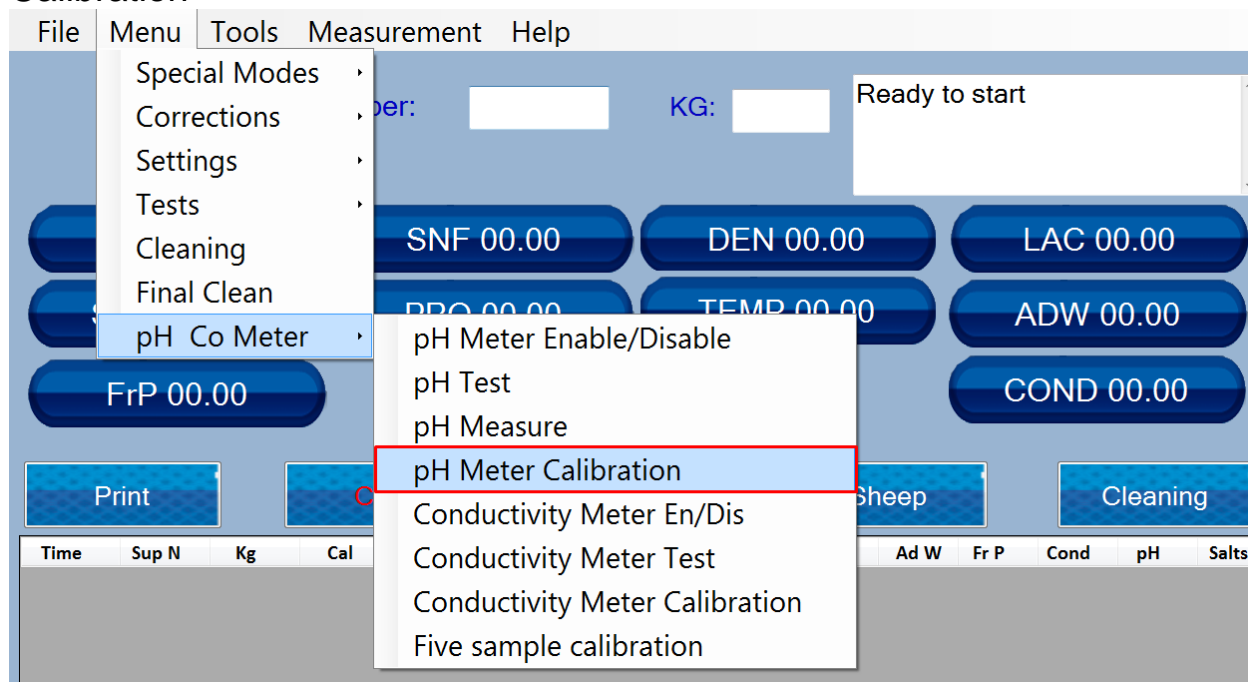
File Menu Tools Measurement Help

Special Modes
Corrections
Settings
Tests
Cleaning
Final Clean
pH Co Meter

ber:
KG:
Ready to start

SNF 00.00
DEN 00.00
LAC 00.00
PRO 00.00
TEMP 00.00
ADW 00.00
FrP 00.00
COND 00.00

pH Meter Enable/Disable
pH Test
pH Measure
pH Meter Calibration
Conductivity Meter En/Dis
Conductivity Meter Test
Conductivity Meter Calibration
Five sample calibration

Print
Sheep
Cleaning

| Time | Sup N | Kg | Cal | Ad W | Fr P | Cond | pH | Salts |
|---|---|---|---|---|---|---|---|---|